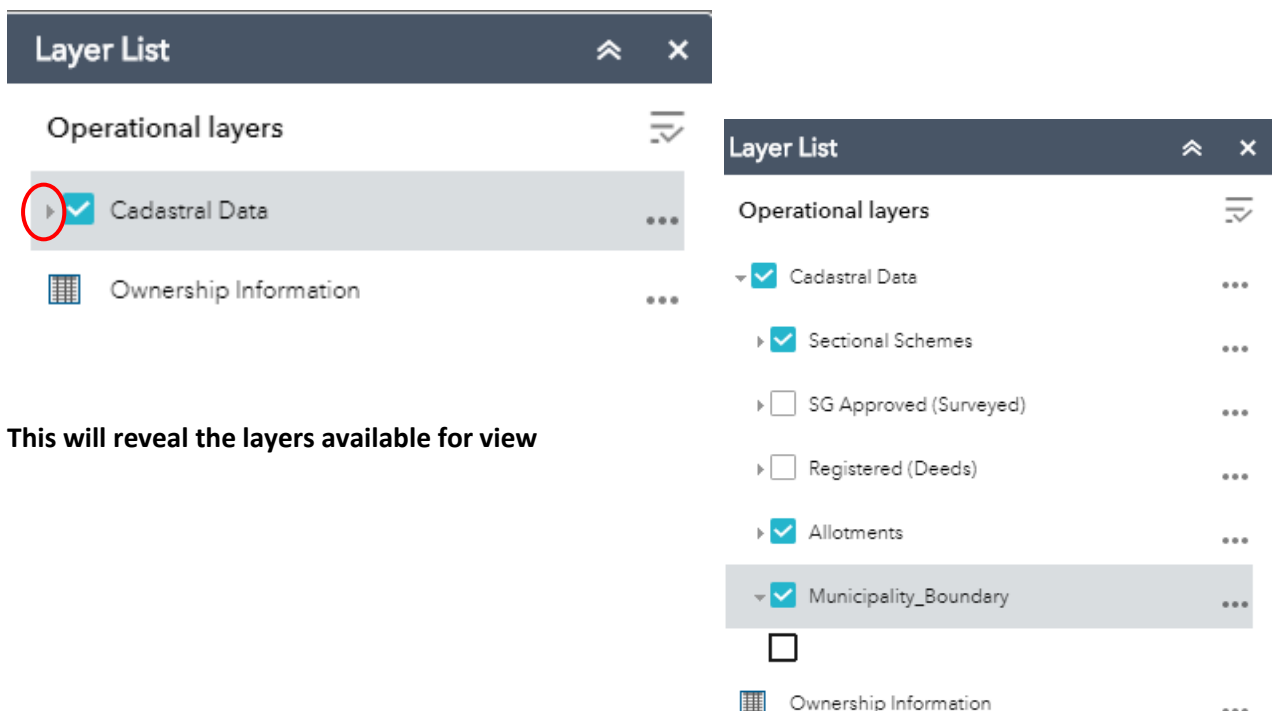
Layer List

Operational layers

Cadastral Data

Ownership Information

This will reveal the layers available for view

Layer List

Operational layers

Cadastral Data

Sectional Schemes

SG Approved (Surveyed)

Registered (Deeds)

Allotments

Municipality_Boundary

Ownership Information